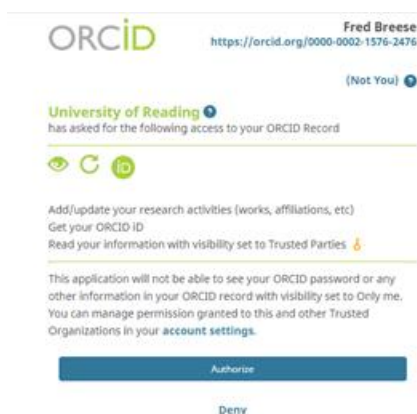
ORCID

Fred Breese
https://orcid.org/0000-0002-1576-2476

(Not You)

University of Reading
has asked for the following access to your ORCID Record

Add/update your research activities (works, affiliations, etc)
Get your ORCID iD
Read your information with visibility set to Trusted Parties

This application will not be able to see your ORCID password or any other information in your ORCID record with visibility set to Only me. You can manage permission granted to this and other Trusted Organizations in your account settings.

Authorize

Deny